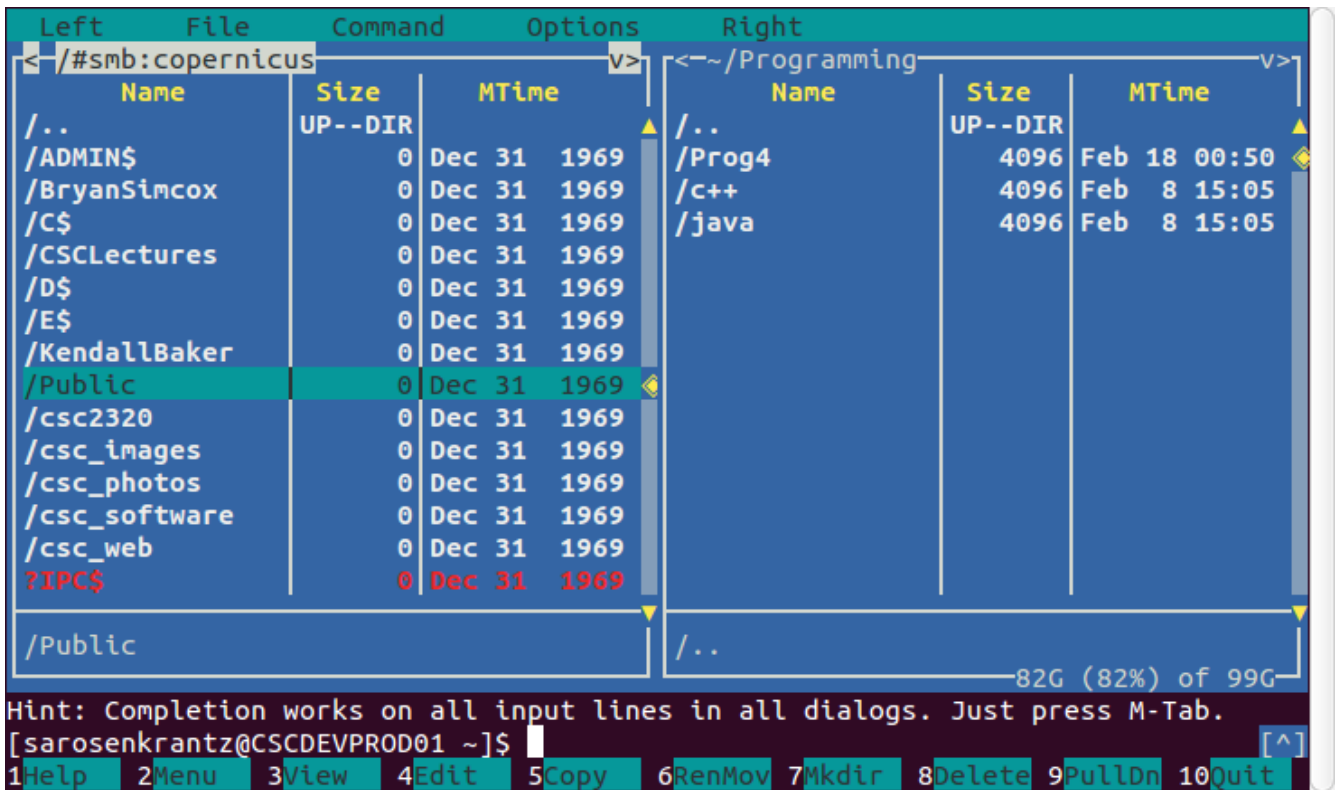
Left File Command Options Right

<-/#smb:copernicus v>

| Name | Size | MTime |
|---|---|---|
| /.. | UP--DIR | |
| /ADMIN$ | 0 | Dec 31 1969 |
| /BryanSimcox | 0 | Dec 31 1969 |
| /C$ | 0 | Dec 31 1969 |
| /CSCLectures | 0 | Dec 31 1969 |
| /D$ | 0 | Dec 31 1969 |
| /E$ | 0 | Dec 31 1969 |
| /KendallBaker | 0 | Dec 31 1969 |
| /Public | 0 | Dec 31 1969 |
| /csc2320 | 0 | Dec 31 1969 |
| /csc_images | 0 | Dec 31 1969 |
| /csc_photos | 0 | Dec 31 1969 |
| /csc_software | 0 | Dec 31 1969 |
| /csc_web | 0 | Dec 31 1969 |
| ?IPC$ | 0 | Dec 31 1969 |

/Public

<-~/Programming v>

| Name | Size | MTime |
|---|---|---|
| /.. | UP--DIR | |
| /Prog4 | 4096 | Feb 18 00:50 |
| /c++ | 4096 | Feb 8 15:05 |
| /java | 4096 | Feb 8 15:05 |

/..

82G (82%) of 99G

Hint: Completion works on all input lines in all dialogs. Just press M-Tab.
[sarosenkrantz@CSCDEVPROD01 ~]$ [^]
1Help 2Menu 3View 4Edit 5Copy 6RenMov 7Mkdir 8Delete 9PullDn 10Quit